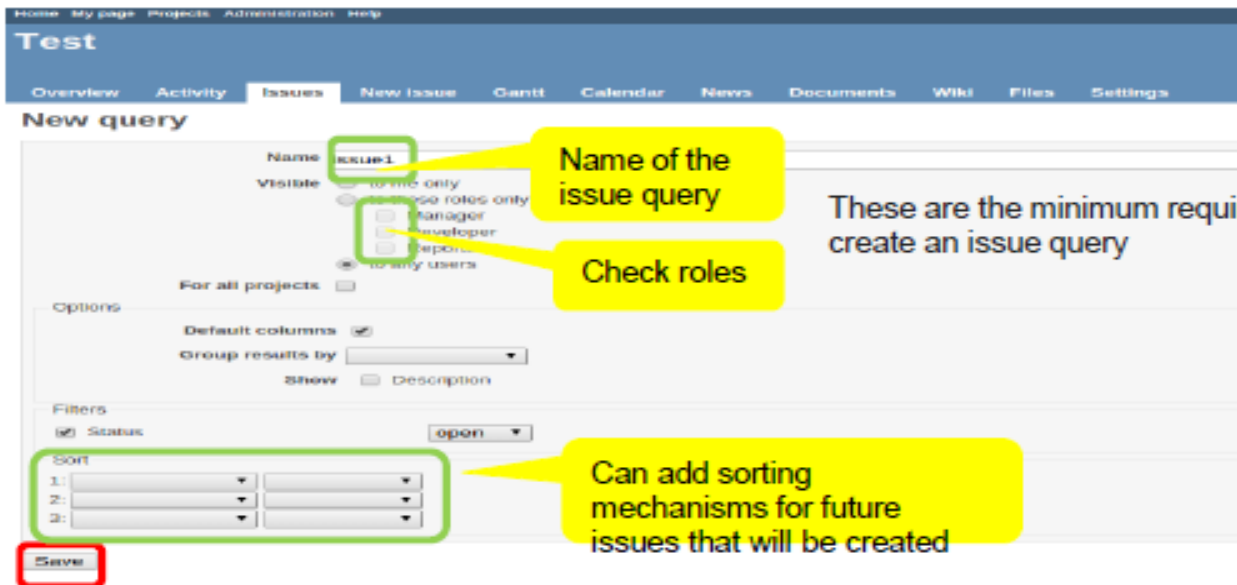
Home My page Projects Administration Help

Test

Overview Activity Issues New issue Gantt Calendar News Documents Wiki Files Settings

New query

Name issue1

Name of the issue query

Visible to me only
to these roles only
Manager
Developer
Reporter
to any users

These are the minimum requi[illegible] create an issue query

Check roles

For all projects

Options

Default columns

Group results by

Show Description

Filters

Status open

Sort

1:
2:
3:

Can add sorting mechanisms for future issues that will be created

Save